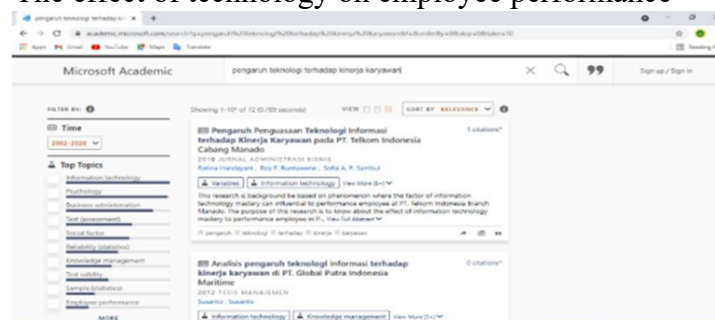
The effect of technology on employee performance

pengaruh teknologi terhadap ki ×

academic.microsoft.com/search?q=pengaruh%20teknologi%20terhadap%20kinerja%20karyawan

Apps Gmail YouTube Maps Translate

Microsoft Academic

pengaruh teknologi terhadap kinerja karyawan

Sign up / Sign in

FILTER BY:

Time

2002-2020

Top Topics

Information technology

Psychology

Business administration

Test (assessment)

Social factor

Reliability (statistics)

Knowledge management

Test validity

Sample (statistics)

Employee performance

MORE

Showing 1-10* of 72 (0.769 seconds)

VIEW

SORT BY RELEVANCE

Pengaruh Penguasaan Teknologi Informasi terhadap Kinerja Karyawan pada PT. Telkom Indonesia Cabang Manado

1 citations*

2018 JURNAL ADMINISTRASI BISNIS

Ratna Handayani , Roy F. Runtuwene , Sofia A. P. Sambul

Variables Information technology View More (8+)

This research is background be based on phenomenon where the factor of information technology mastery can influential to performance employee at PT. Telkom Indonesia Branch Manado. The purpose of this research is to know about the effect of information technology mastery to performance employee in P... View Full Abstract

pengaruh teknologi terhadap kinerja karyawan

Analisis pengaruh teknologi informasi terhadap kinerja karyawan di PT. Global Putra Indonesia Maritime

0 citations*

2012 TESIS MANAJEMEN

Susanto Susanto

Information technology Knowledge management View More (5+)